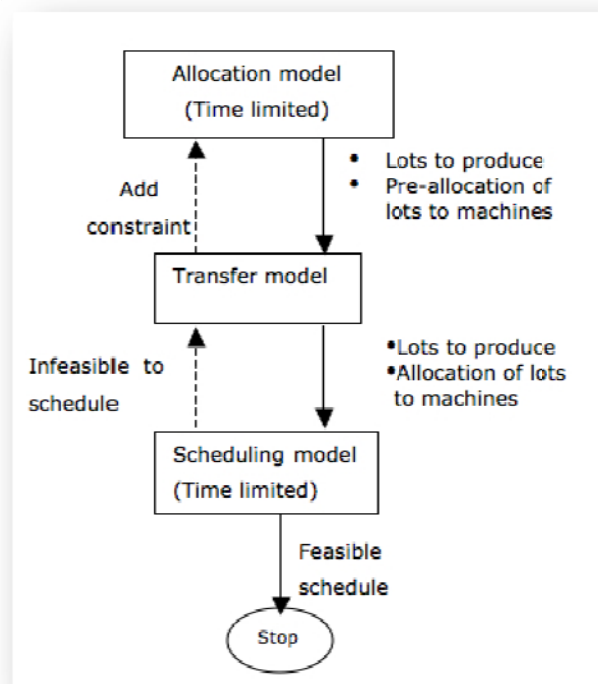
Allocation model
(Time limited)

Add constraint

• Lots to produce
• Pre-allocation of lots to machines

Transfer model

Infeasible to schedule

•Lots to produce
•Allocation of lots to machines

Scheduling model
(Time limited)

Feasible schedule

Stop